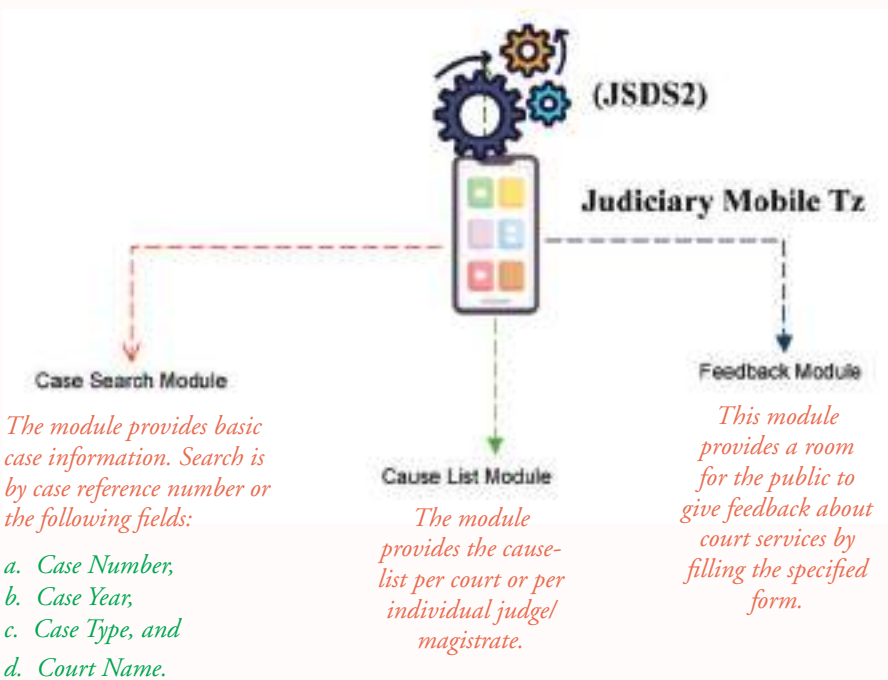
(JSDS2)

Judiciary Mobile Tz

Case Search Module

The module provides basic case information. Search is by case reference number or the following fields:

a. Case Number,
b. Case Year,
c. Case Type, and
d. Court Name.

Cause List Module

The module provides the cause-list per court or per individual judge/ magistrate.

Feedback Module

This module provides a room for the public to give feedback about court services by filling the specified form.